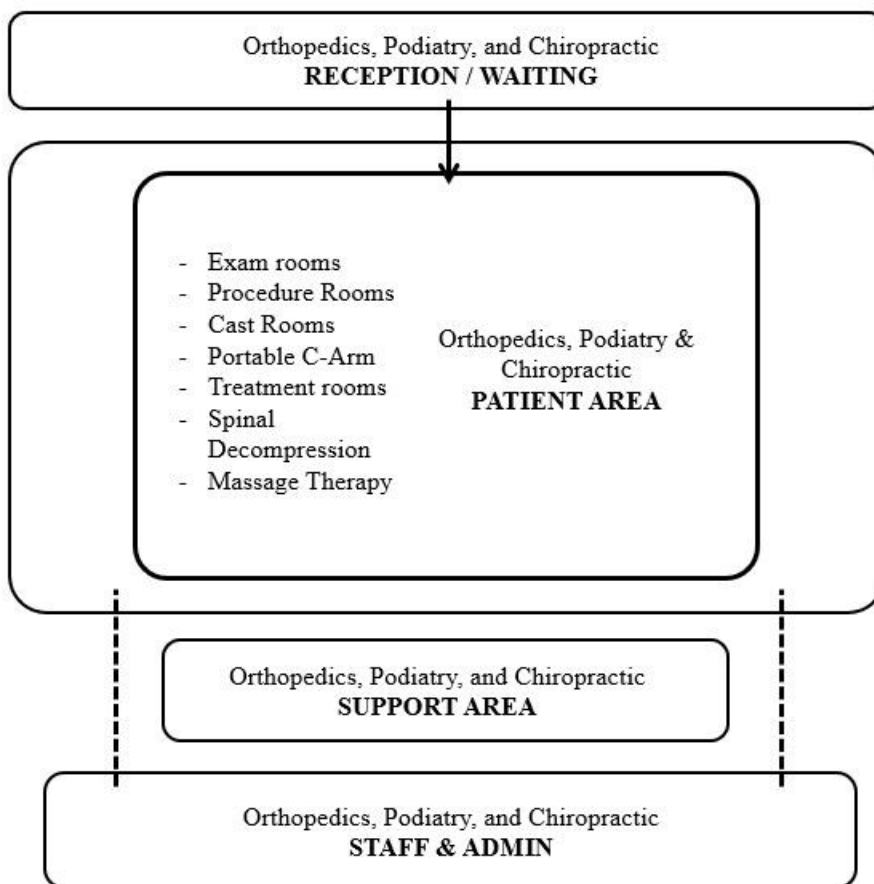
Orthopedics, Podiatry, and Chiropractic
**RECEPTION / WAITING**

- Exam rooms
- Procedure Rooms
- Cast Rooms
- Portable C-Arm
- Treatment rooms
- Spinal Decompression
- Massage Therapy

Orthopedics, Podiatry & Chiropractic
**PATIENT AREA**

Orthopedics, Podiatry, and Chiropractic
**SUPPORT AREA**

Orthopedics, Podiatry, and Chiropractic
**STAFF & ADMIN**